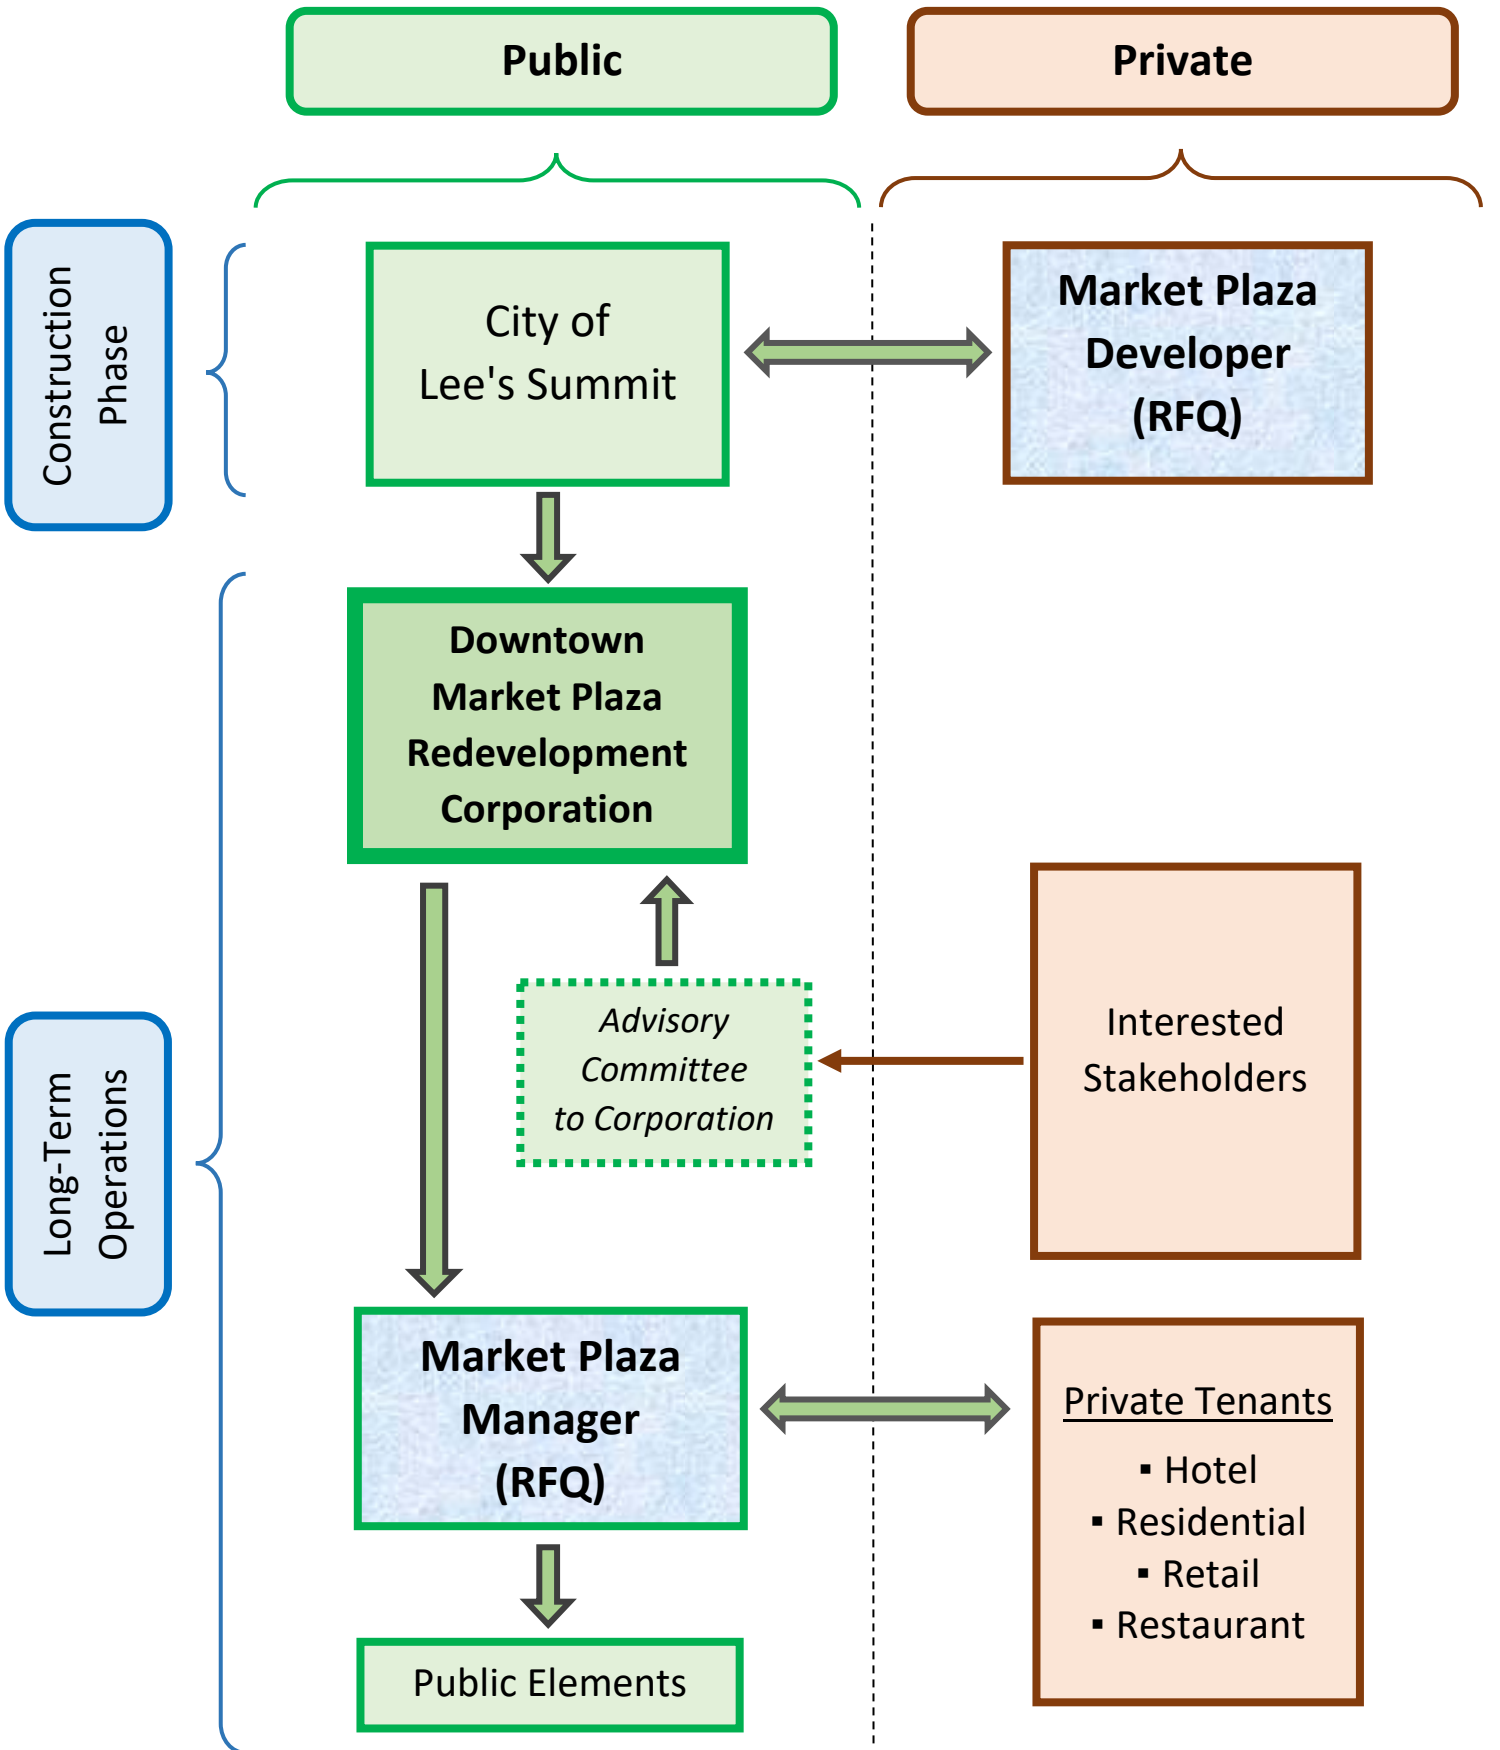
Public

Private

Construction Phase

City of Lee's Summit

Market Plaza Developer (RFQ)

Long-Term Operations

Downtown Market Plaza Redevelopment Corporation

Advisory Committee to Corporation

Interested Stakeholders

Market Plaza Manager (RFQ)

Private Tenants
▪ Hotel
▪ Residential
▪ Retail
▪ Restaurant

Public Elements